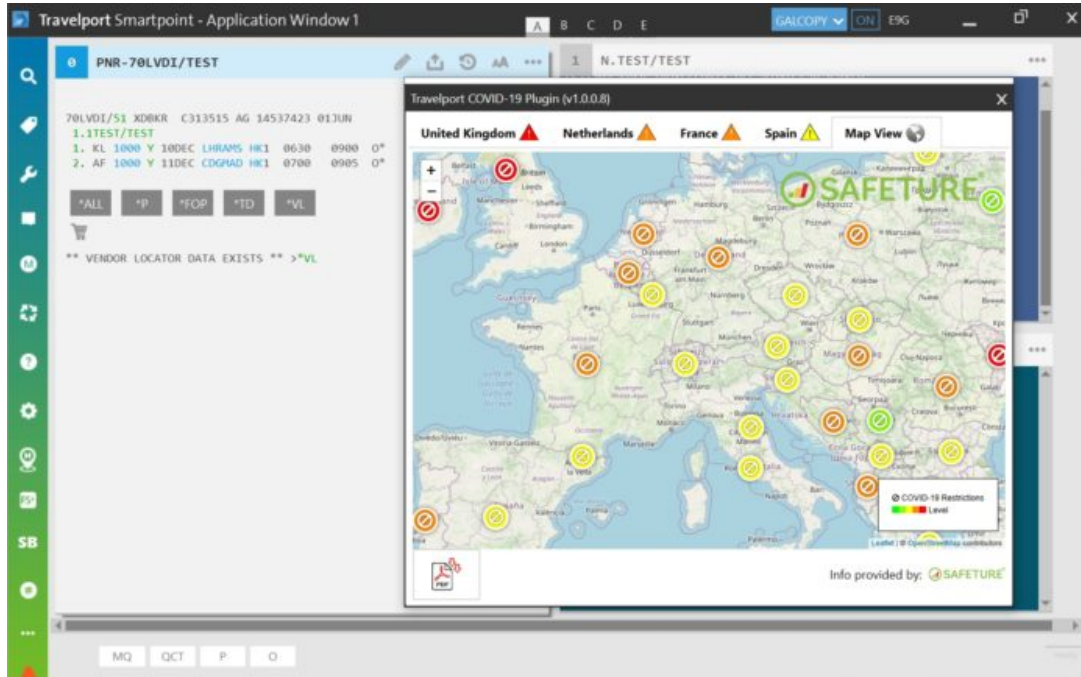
Travelport Smartpoint - Application Window 1

A B C D E

GALCOPY ON E9G

0 PNR-70LVDI/TEST

1 N.TEST/TEST

70LVDI/51 XDBKR C313515 AG 14537423 01JUN
1.1TEST/TEST
1. KL 1000 Y 10DEC LHRAMS HK1 0630 0900 O*
2. AF 1000 Y 11DEC CDGMAD HK1 0700 0905 O*

*ALL *P *FOP *TD *VL

** VENDOR LOCATOR DATA EXISTS ** >*VL

Travelport COVID-19 Plugin (v1.0.0.8)

United Kingdom Netherlands France Spain Map View

SAFETURE

Belfast Leeds Manchester Sheffield England Birmingham Cardiff London Hamburg Berlin Poznań Warszawa Magdeburg Düsseldorf Dresden Wrocław Frankfurt am Main Praha Kraków Nürnberg Paris Stuttgart Rennes München Wien Nantes Budapest Cluj-Napoca Milano Zagreb Timișoara Hrvatska Beograd Marseille Monaco Craiova Roma Oviedo Vitoria-Gasteiz Napoli Bari

COVID-19 Restrictions
Level

Leaflet | © OpenStreetMap contributors

Info provided by: SAFETURE

SB

MQ QCT P O